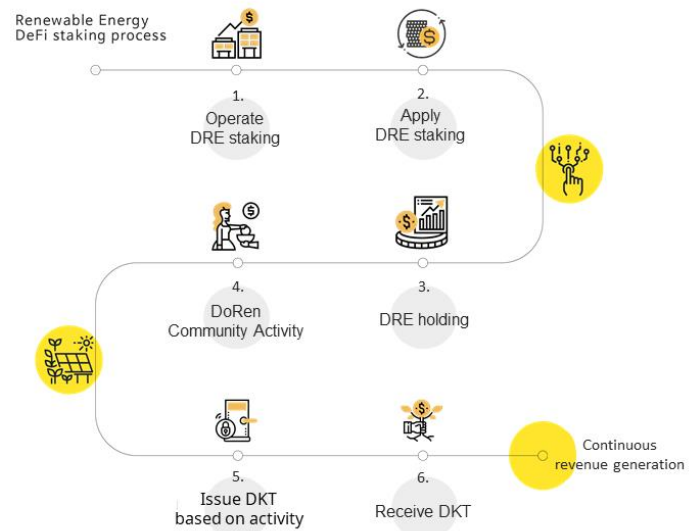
Renewable Energy
DeFi staking process

1.
Operate
DRE staking

2.
Apply
DRE staking

4.
DoRen
Community Activity

3.
DRE holding

5.
Issue DKT
based on activity

6.
Receive DKT

Continuous
revenue generation